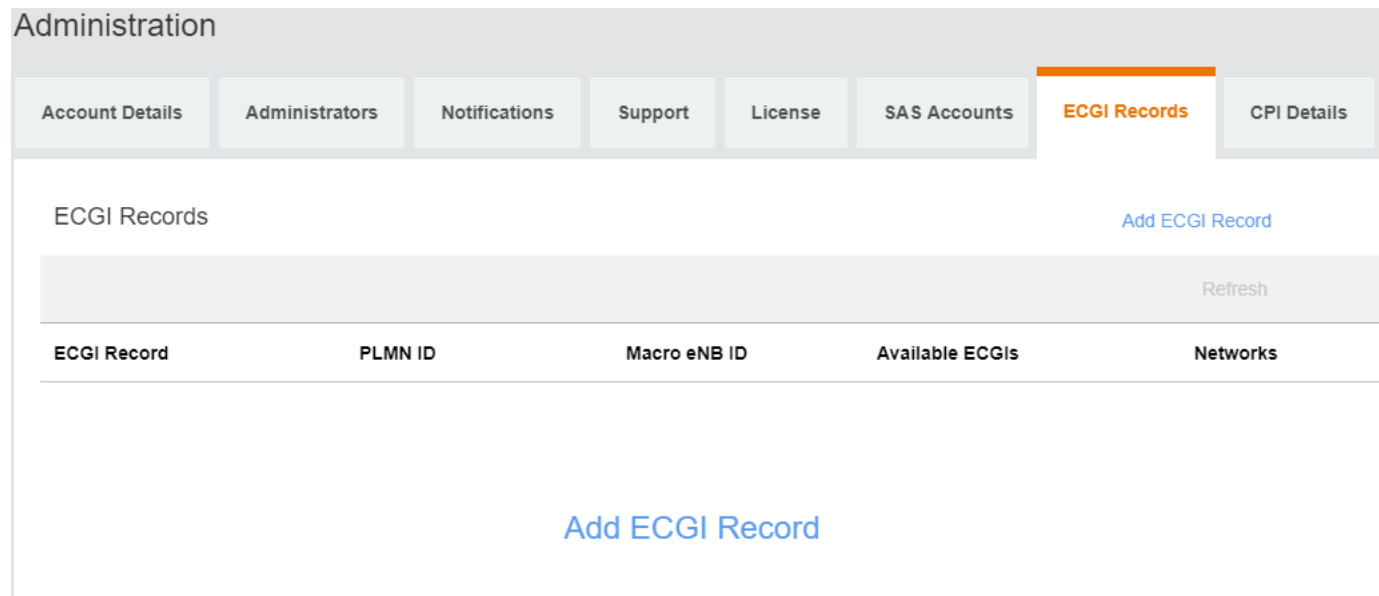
Administration

Account Details | Administrators | Notifications | Support | License | SAS Accounts | ECGI Records | CPI Details

ECGI Records

Add ECGI Record

Refresh

| ECGI Record | PLMN ID | Macro eNB ID | Available ECGIs | Networks |
|---|---|---|---|---|

Add ECGI Record